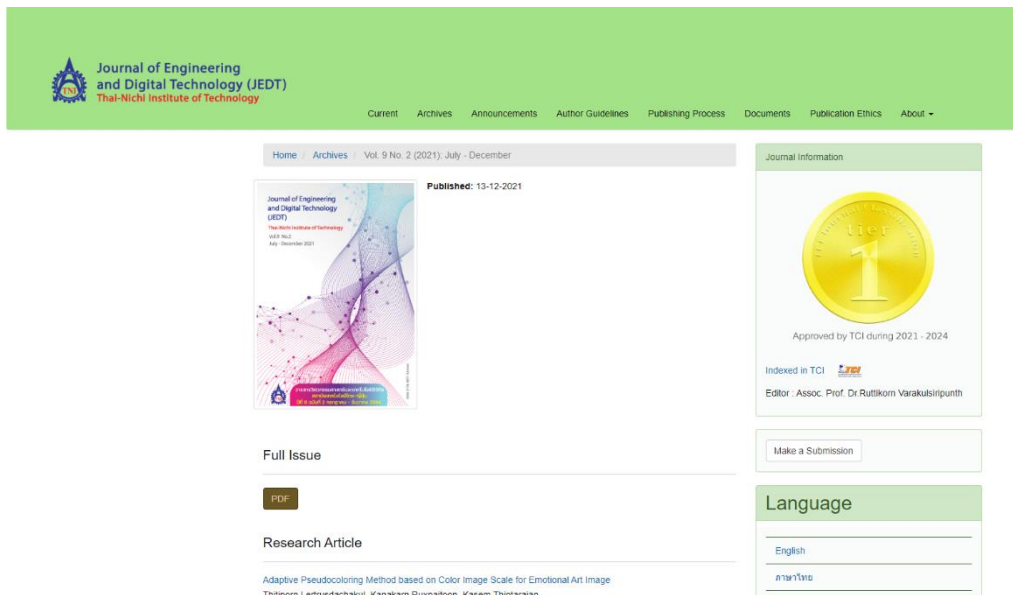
Journal of Engineering and Digital Technology (JEDT)
Thai-Nichi Institute of Technology

Current Archives Announcements Author Guidelines Publishing Process Documents Publication Ethics About

Home / Archives / Vol. 9 No. 2 (2021): July - December

Journal of Engineering and Digital Technology (JEDT)
Thai-Nichi Institute of Technology
Vol.9 No.2
July - December 2021

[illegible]

Published: 13-12-2021

Full Issue

PDF

Research Article

Adaptive Pseudocoloring Method based on Color Image Scale for Emotional Art Image

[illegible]

Journal Information

TCI tier 1

Approved by TCI during 2021 - 2024

Indexed in TCI

Editor : Assoc. Prof. Dr.Ruttikorn Varakulsiripunth

Make a Submission

Language

English

ภาษาไทย